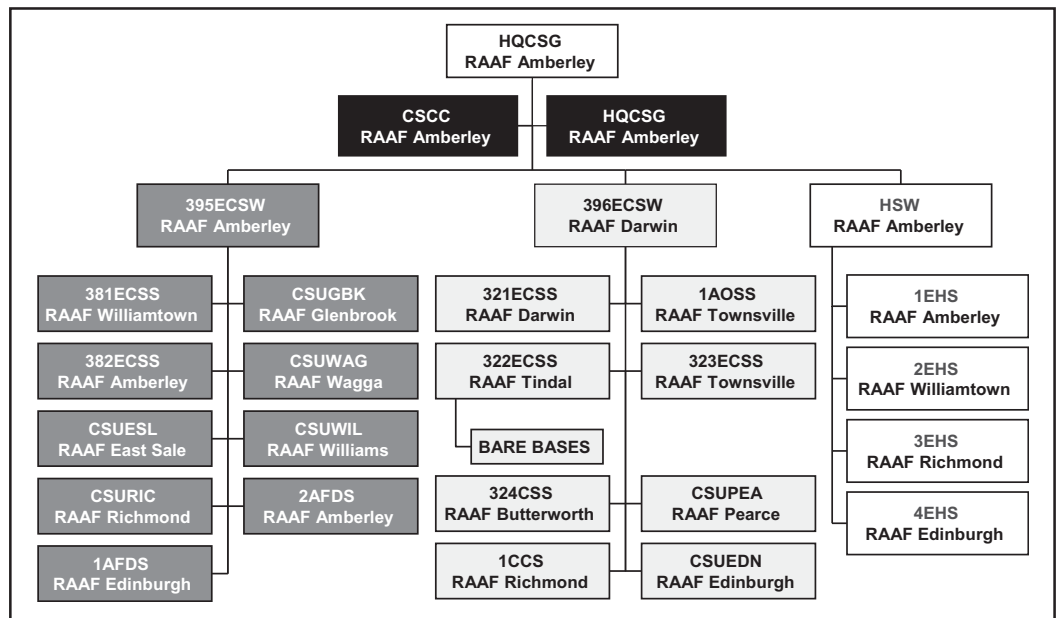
HQCSG
RAAF Amberley

CSCC
RAAF Amberley

HQCSG
RAAF Amberley

395ECSW
RAAF Amberley

381ECSS
RAAF Williamtown

CSUGBK
RAAF Glenbrook

382ECSS
RAAF Amberley

CSUWAG
RAAF Wagga

CSUESL
RAAF East Sale

CSUWIL
RAAF Williams

CSURIC
RAAF Richmond

2AFDS
RAAF Amberley

1AFDS
RAAF Edinburgh

396ECSW
RAAF Darwin

321ECSS
RAAF Darwin

1AOSS
RAAF Townsville

322ECSS
RAAF Tindal

323ECSS
RAAF Townsville

BARE BASES

324CSS
RAAF Butterworth

CSUPEA
RAAF Pearce

1CCS
RAAF Richmond

CSUEDN
RAAF Edinburgh

HSW
RAAF Amberley

1EHS
RAAF Amberley

2EHS
RAAF Williamtown

3EHS
RAAF Richmond

4EHS
RAAF Edinburgh